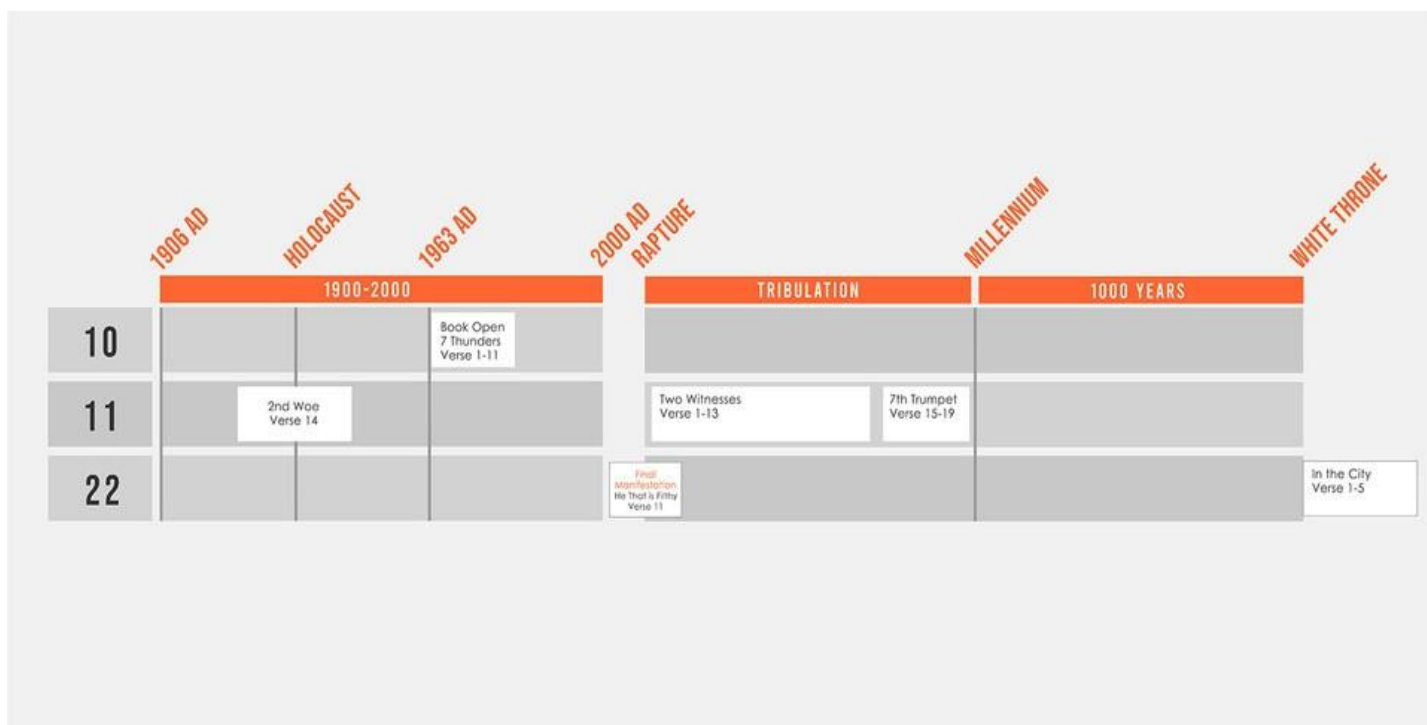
1906 AD
HOLOCAUST
1963 AD
2000 AD
RAPTURE
MILLENNIUM
WHITE THRONE

1900-2000
TRIBULATION
1000 YEARS

10
Book Open
7 Thunders
Verse 1-11

11
2nd Woe
Verse 14
Two Witnesses
Verse 1-13
7th Trumpet
Verse 15-19

22
Final Manifestation
He That is Filthy
Verse 11
In the City
Verse 1-5